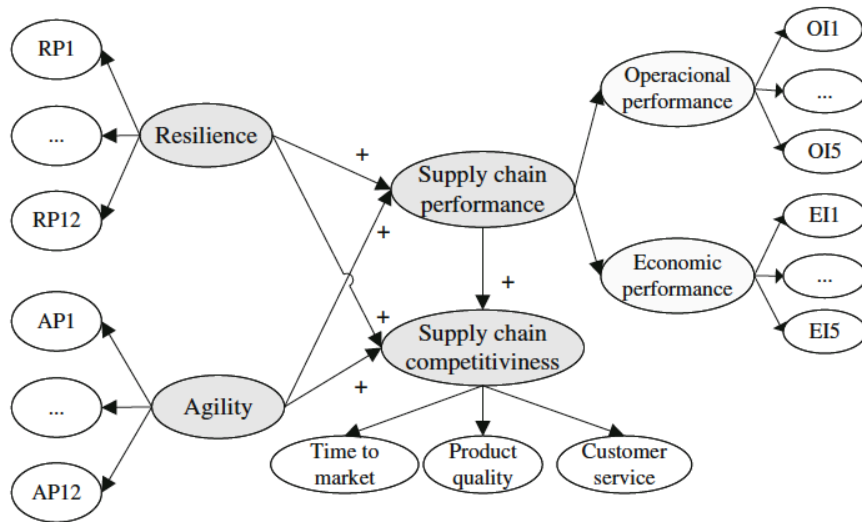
RP1

...

RP12

Resilience

AP1

...

AP12

Agility

+

+

+

+

+

Supply chain performance

Supply chain competitiviness

Operacional performance

Economic performance

OI1

...

OI5

EI1

...

EI5

Time to market

Product quality

Customer service